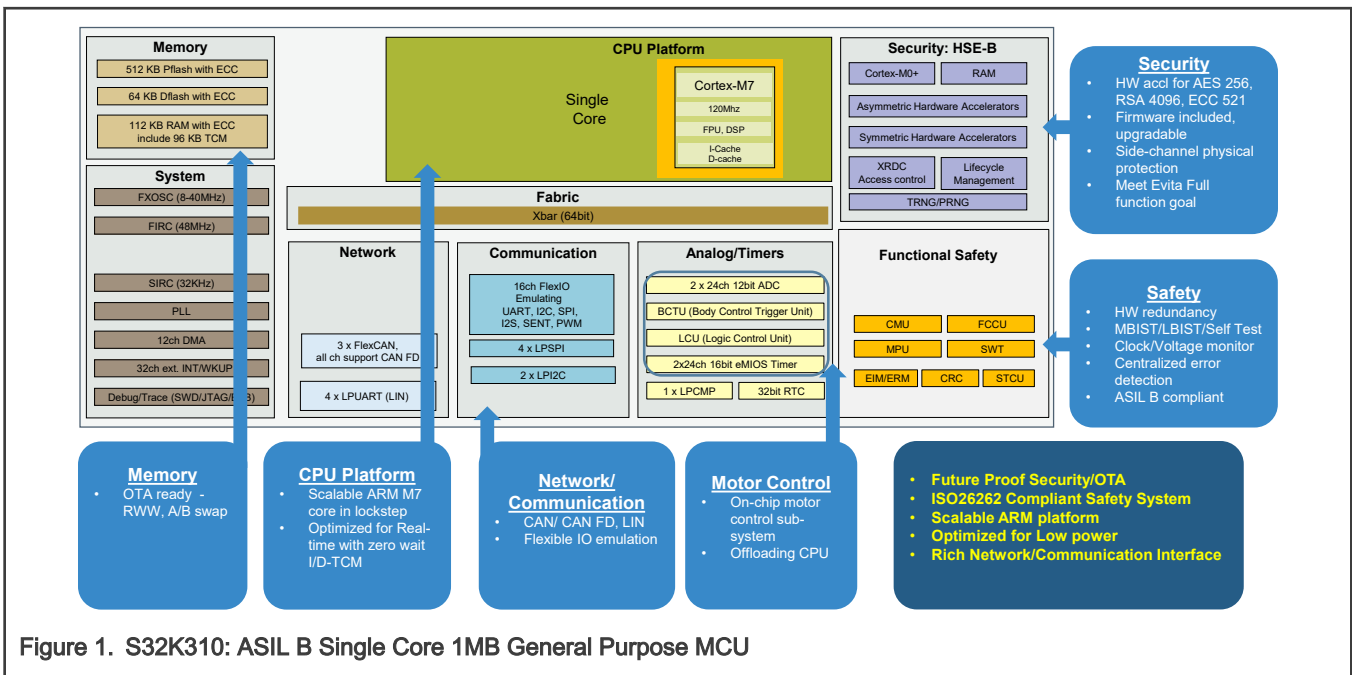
Memory

512 KB Pflash with ECC

64 KB Dflash with ECC

112 KB RAM with ECC include 96 KB TCM

System

FXOSC (8-40MHz)

FIRC (48MHz)

SIRC (32KHz)

PLL

12ch DMA

32ch ext. INT/WKUP

Debug/Trace (SWD/JTAG/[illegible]B)

CPU Platform

Single Core

Cortex-M7

120Mhz

FPU, DSP

I-Cache D-cache

Fabric

Xbar (64bit)

Network

3 x FlexCAN, all ch support CAN FD

4 x LPUART (LIN)

Communication

16ch FlexIO Emulating UART, I2C, SPI, I2S, SENT, PWM

4 x LPSPI

2 x LPI2C

Analog/Timers

2 x 24ch 12bit ADC

BCTU (Body Control Trigger Unit)

LCU (Logic Control Unit)

2x24ch 16bit eMIOS Timer

1 x LPCMP

32bit RTC

Security: HSE-B

Cortex-M0+

RAM

Asymmetric Hardware Accelerators

Symmetric Hardware Accelerators

XRDC Access control

Lifecycle Management

TRNG/PRNG

Functional Safety

CMU

FCCU

MPU

SWT

EIM/ERM

CRC

STCU

Security
• HW accl for AES 256, RSA 4096, ECC 521
• Firmware included, upgradable
• Side-channel physical protection
• Meet Evita Full function goal

Safety
• HW redundancy
• MBIST/LBIST/Self Test
• Clock/Voltage monitor
• Centralized error detection
• ASIL B compliant

Memory
• OTA ready - RWW, A/B swap

CPU Platform
• Scalable ARM M7 core in lockstep
• Optimized for Real-time with zero wait I/D-TCM

Network/ Communication
• CAN/ CAN FD, LIN
• Flexible IO emulation

Motor Control
• On-chip motor control sub-system
• Offloading CPU

• Future Proof Security/OTA
• ISO26262 Compliant Safety System
• Scalable ARM platform
• Optimized for Low power
• Rich Network/Communication Interface

Figure 1. S32K310: ASIL B Single Core 1MB General Purpose MCU